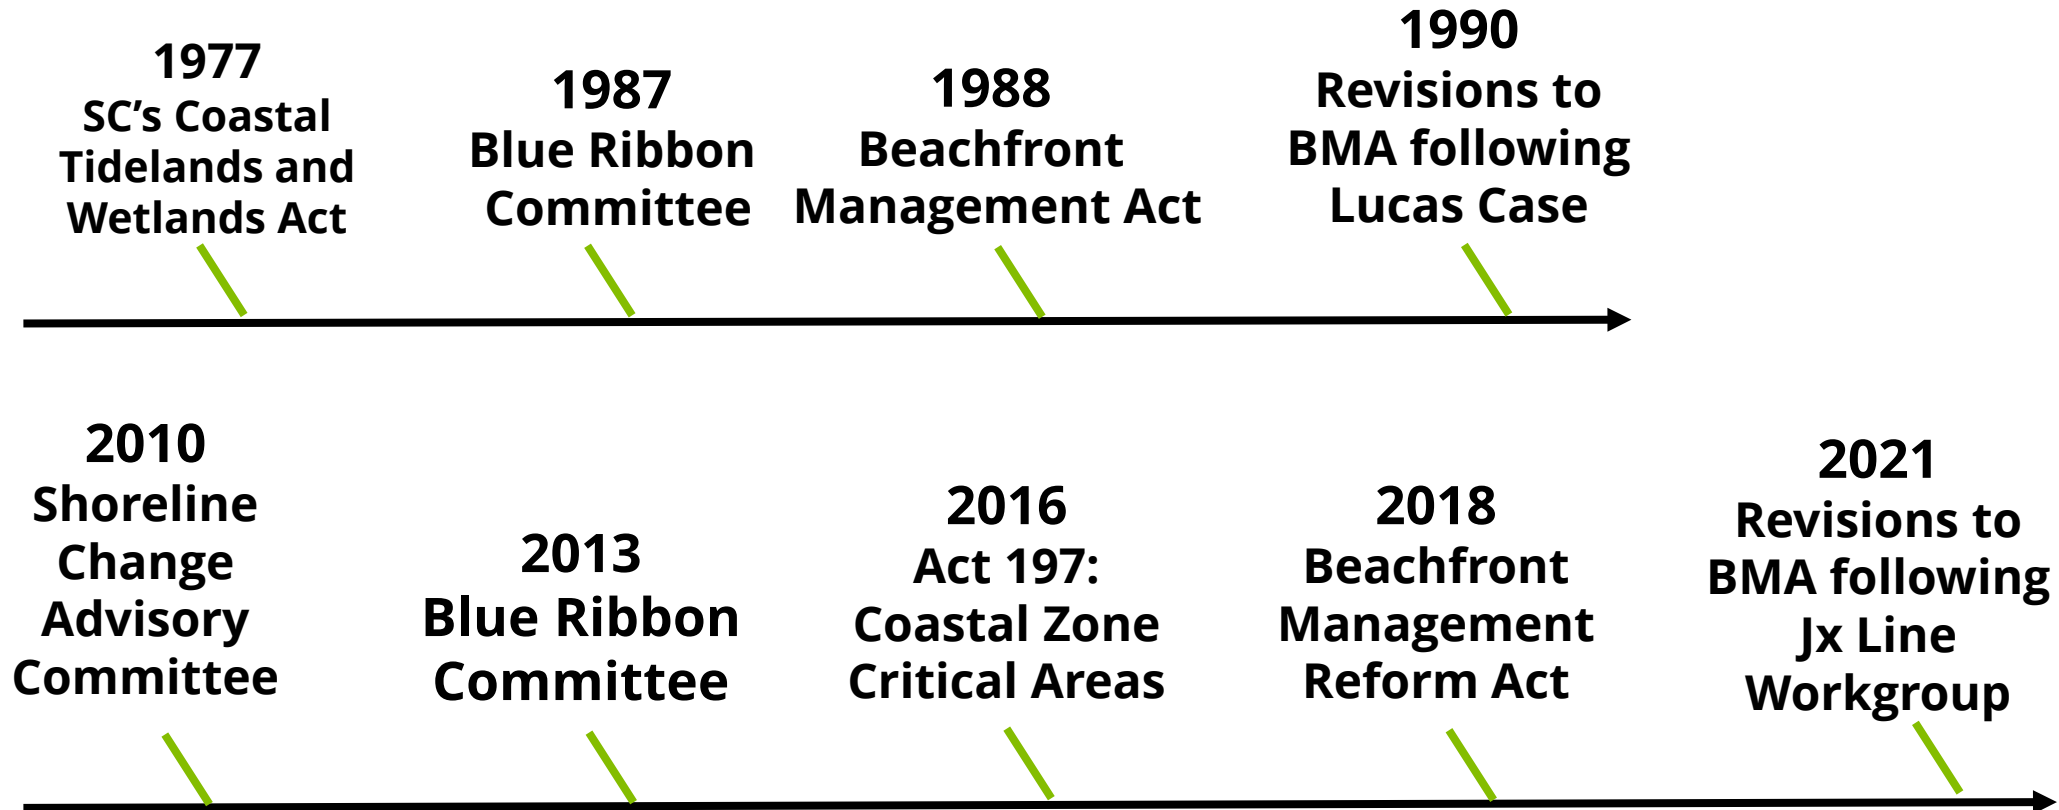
1977
SC's Coastal Tidelands and Wetlands Act

1987
Blue Ribbon Committee

1988
Beachfront Management Act

1990
Revisions to BMA following Lucas Case

2010
Shoreline Change Advisory Committee

2013
Blue Ribbon Committee

2016
Act 197: Coastal Zone Critical Areas

2018
Beachfront Management Reform Act

2021
Revisions to BMA following Jx Line Workgroup